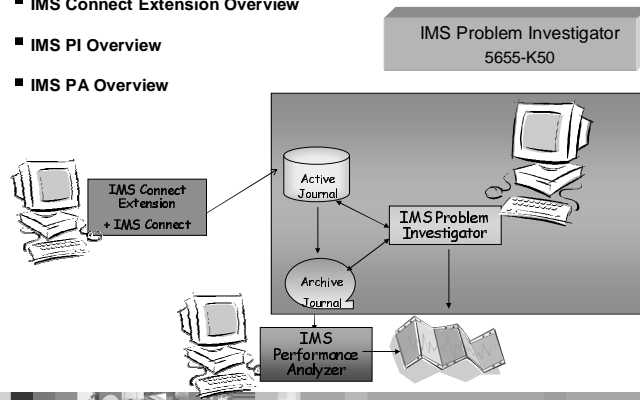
IMS Connect Extension Overview

IMS PI Overview

IMS PA Overview

IMS Problem Investigator
5655-K50

IMS Connect Extension
+ IMS Connect

Active Journal

IMS Problem Investigator

Archive Journal

IMS Performance Analyzer